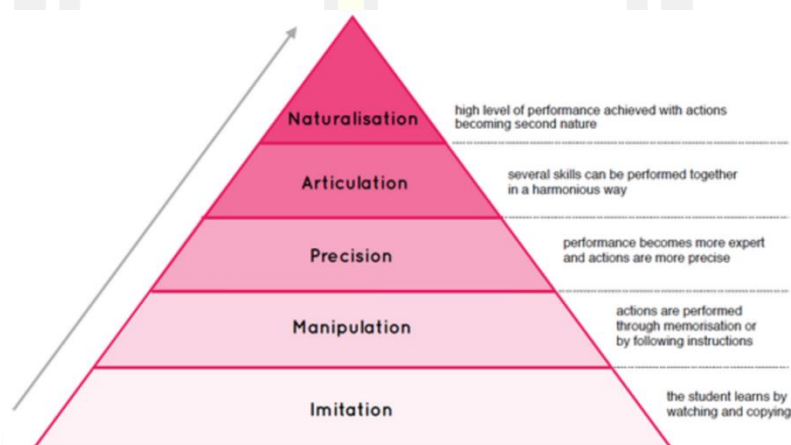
Naturalisation

high level of performance achieved with actions becoming second nature

Articulation

several skills can be performed together in a harmonious way

Precision

performance becomes more expert and actions are more precise

Manipulation

actions are performed through memorisation or by following instructions

Imitation

the student learns by watching and copying